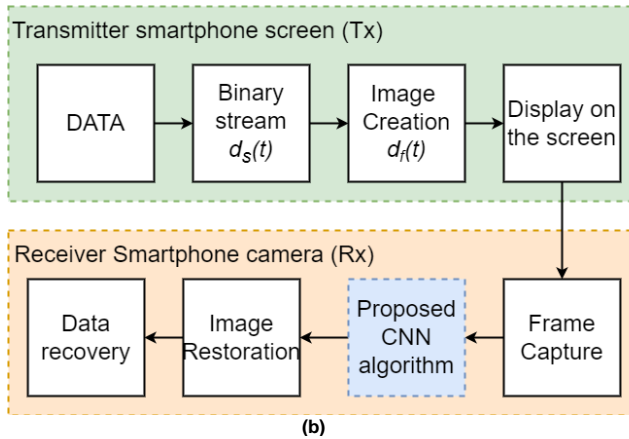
Transmitter smartphone screen (Tx)

DATA

Binary stream $d_s(t)$

Image Creation $d_f(t)$

Display on the screen

Receiver Smartphone camera (Rx)

Data recovery

Image Restoration

Proposed CNN algorithm

Frame Capture

(b)